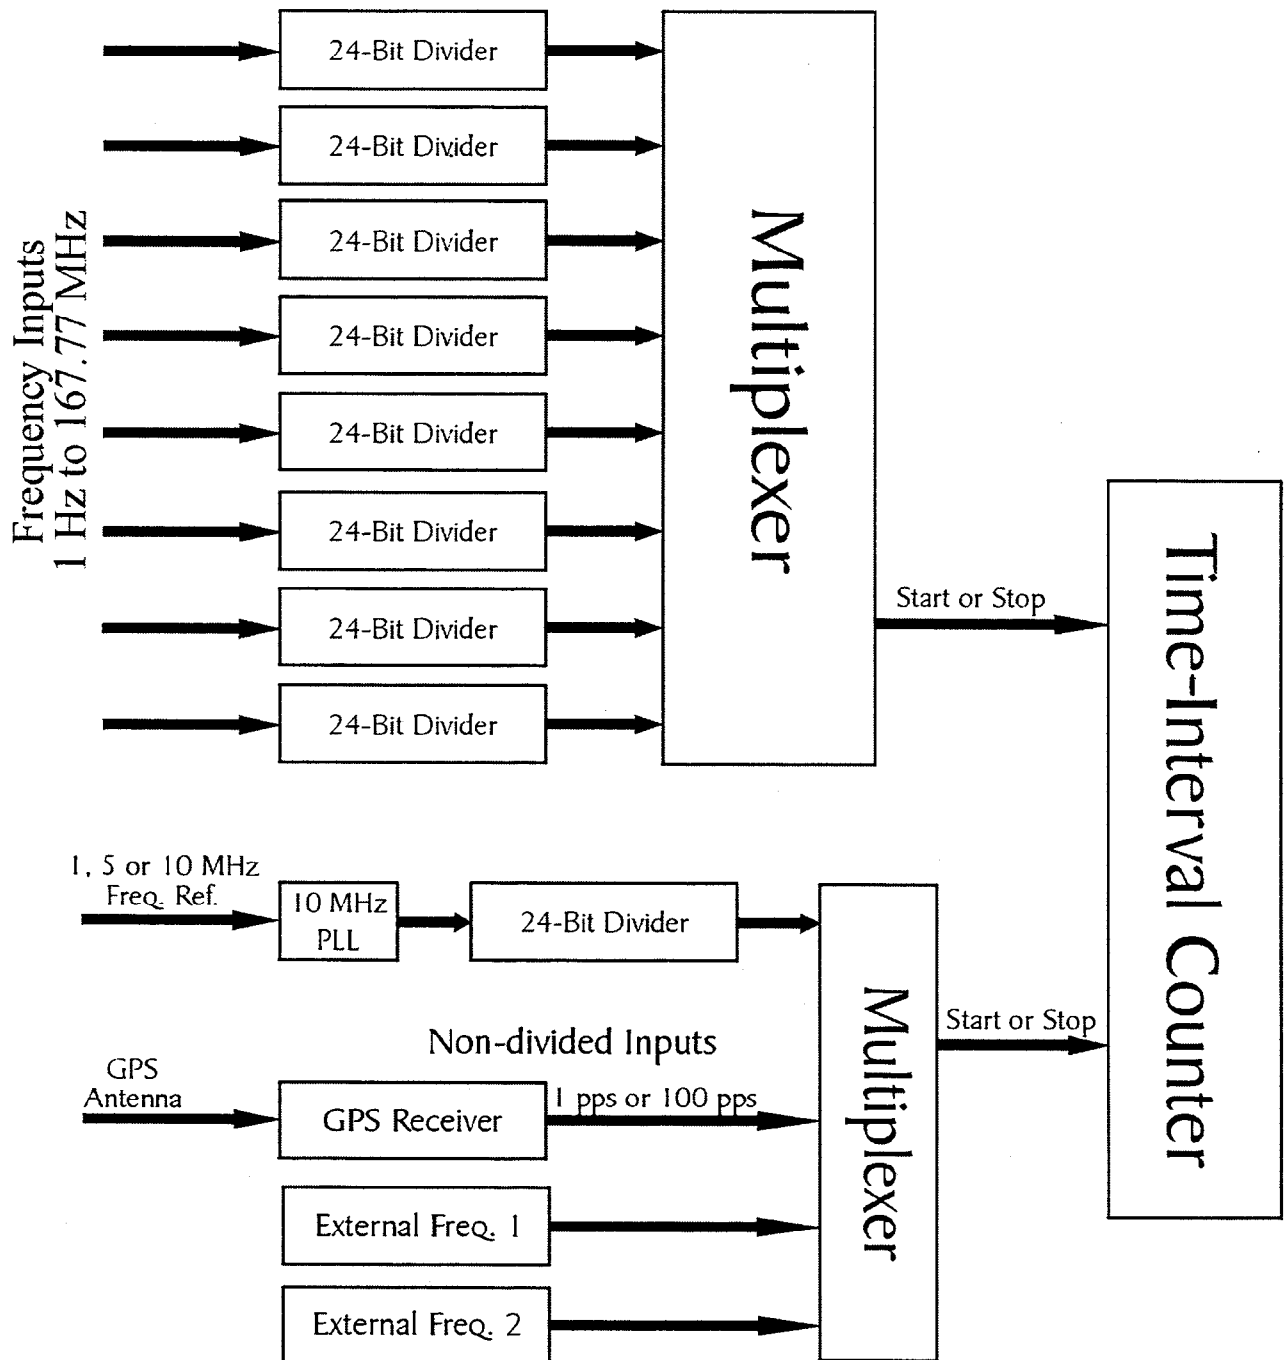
Frequency Inputs
1 Hz to 167.77 MHz

24-Bit Divider

24-Bit Divider

24-Bit Divider

24-Bit Divider

24-Bit Divider

24-Bit Divider

24-Bit Divider

24-Bit Divider

Multiplexer

Start or Stop

Time-Interval Counter

1, 5 or 10 MHz
Freq. Ref.

10 MHz
PLL

24-Bit Divider

Multiplexer

Start or Stop

Non-divided Inputs

GPS
Antenna

GPS Receiver

1 pps or 100 pps

External Freq. 1

External Freq. 2